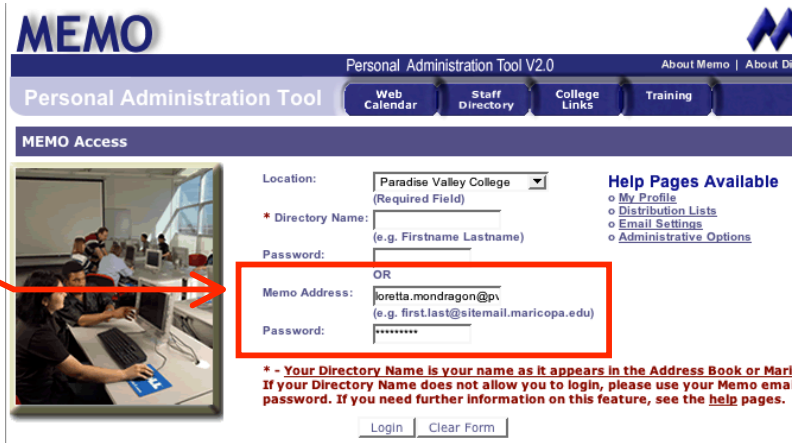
MEMO

Personal Administration Tool V2.0

About Memo | About Di

Personal Administration Tool

Web Calendar

Staff Directory

College Links

Training

MEMO Access

Location: Paradise Valley College
(Required Field)

* Directory Name:
(e.g. Firstname Lastname)

Password:

OR

Memo Address: loretta.mondragon@pv
(e.g. first.last@sitemail.maricopa.edu)

Password: *********

Help Pages Available
o My Profile
o Distribution Lists
o Email Settings
o Administrative Options

* - Your Directory Name is your name as it appears in the Address Book or Mari
If your Directory Name does not allow you to login, please use your Memo emai
password. If you need further information on this feature, see the help pages.

Login Clear Form